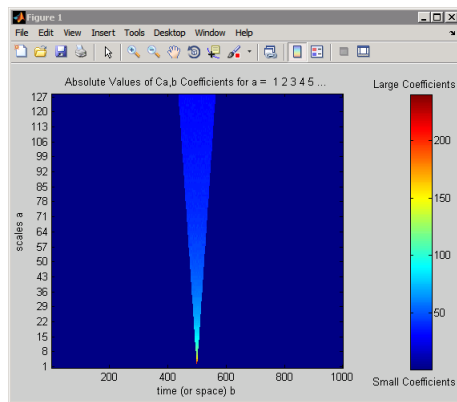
Figure 1

File Edit View Insert Tools Desktop Window Help

Absolute Values of Ca,b Coefficients for a = 1 2 3 4 5 ...

Large Coefficients

127
120
113
106
99
92
85
78
71
64
57
50
43
36
29
22
15
8
1

scales a

200
400
600
800
1000

time (or space) b

200
150
100
50

Small Coefficients